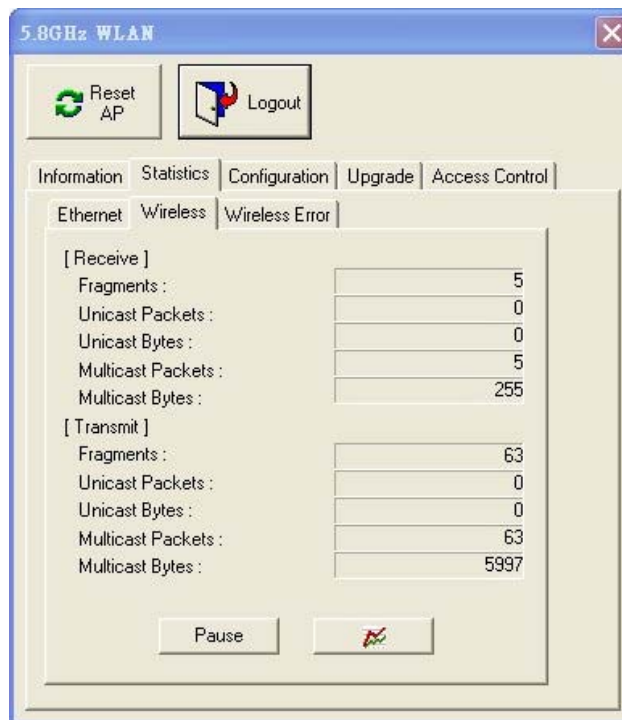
5.8GHz WLAN

Reset AP

Logout

Information | Statistics | Configuration | Upgrade | Access Control

Ethernet | Wireless | Wireless Error

[ Receive ]

| | |
|---|---|
| Fragments : | 5 |
| Unicast Packets : | 0 |
| Unicast Bytes : | 0 |
| Multicast Packets : | 5 |
| Multicast Bytes : | 255 |

[ Transmit ]

| | |
|---|---|
| Fragments : | 63 |
| Unicast Packets : | 0 |
| Unicast Bytes : | 0 |
| Multicast Packets : | 63 |
| Multicast Bytes : | 5997 |

Pause